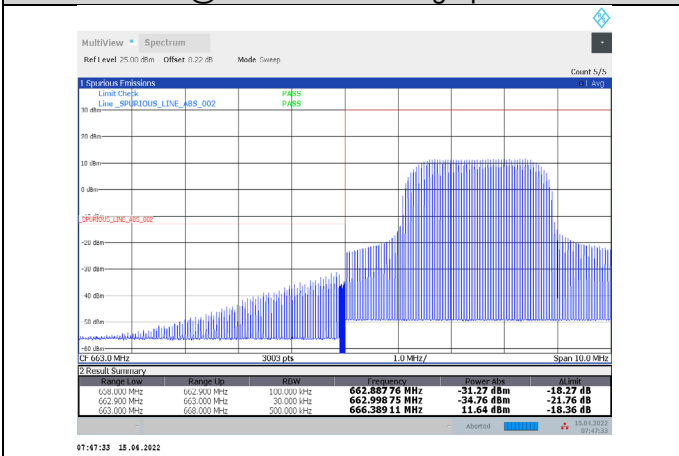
MultiView Spectrum

Ref Level 25.00 dBm Offset 0.22 dB Mode Sweep

Count 5/5

1 Spurious Emissions

1 Avg

Limit Check PASS

Line _SPURIOUS_LINE_ABS_002 PASS

30 dBm

20 dBm

10 dBm

0 dBm

SPURIOUS_LINE_ABS_002

-20 dBm

-30 dBm

-40 dBm

-50 dBm

-60 dBm

CF 663.0 MHz 3003 pts 1.0 MHz/ Span 10.0 MHz

2 Result Summary

| Range Low | Range Up | RBW | Frequency | Power Abs | ΔLimit |
|---|---|---|---|---|---|
| 658.000 MHz | 662.900 MHz | 100.000 kHz | 662.887 76 MHz | -31.27 dBm | -18.27 dB |
| 662.900 MHz | 663.000 MHz | 30.000 kHz | 662.998 75 MHz | -34.76 dBm | -21.76 dB |
| 663.000 MHz | 668.000 MHz | 500.000 kHz | 666.389 11 MHz | 11.64 dBm | -18.36 dB |

Aborted

15.06.2022 07:47:33

07:47:33 15.06.2022